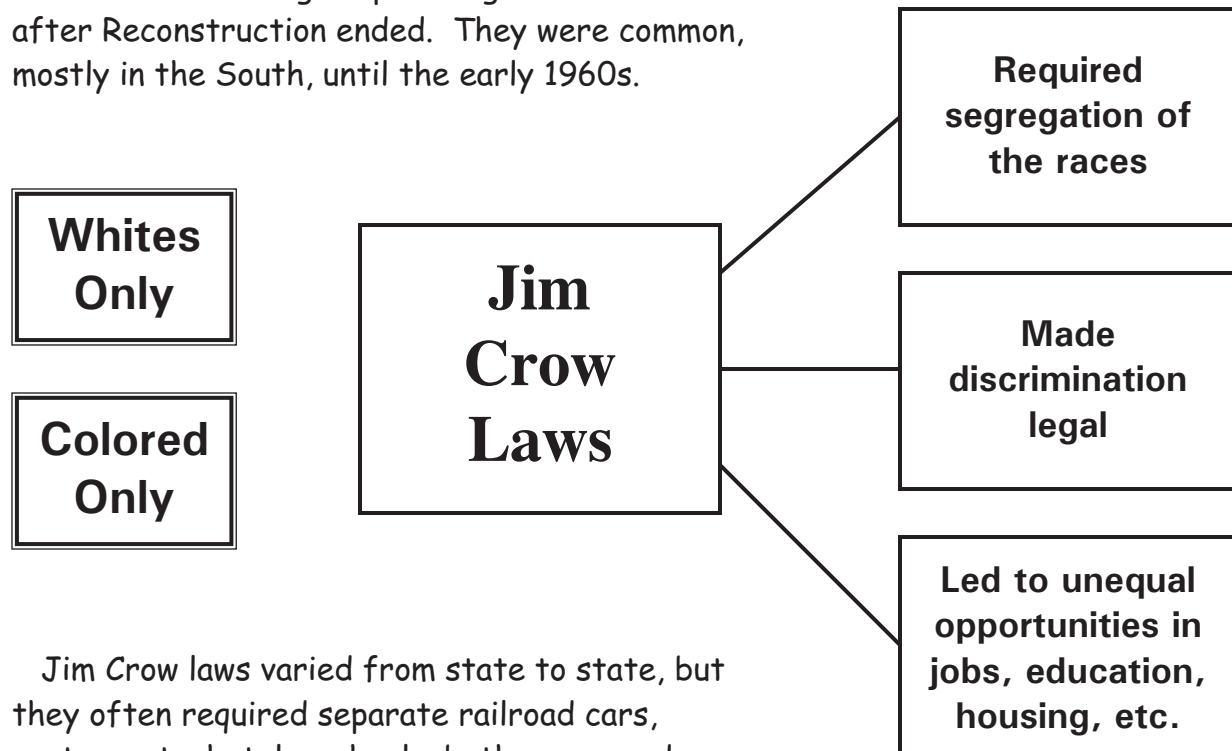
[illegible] after Reconstruction ended. They were common, mostly in the South, until the early 1960s.

Whites Only

Colored Only

Jim Crow Laws

Required segregation of the races

Made discrimination legal

Led to unequal opportunities in jobs, education, housing, etc.

Jim Crow laws varied from state to state, but they often required separate railroad cars, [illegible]